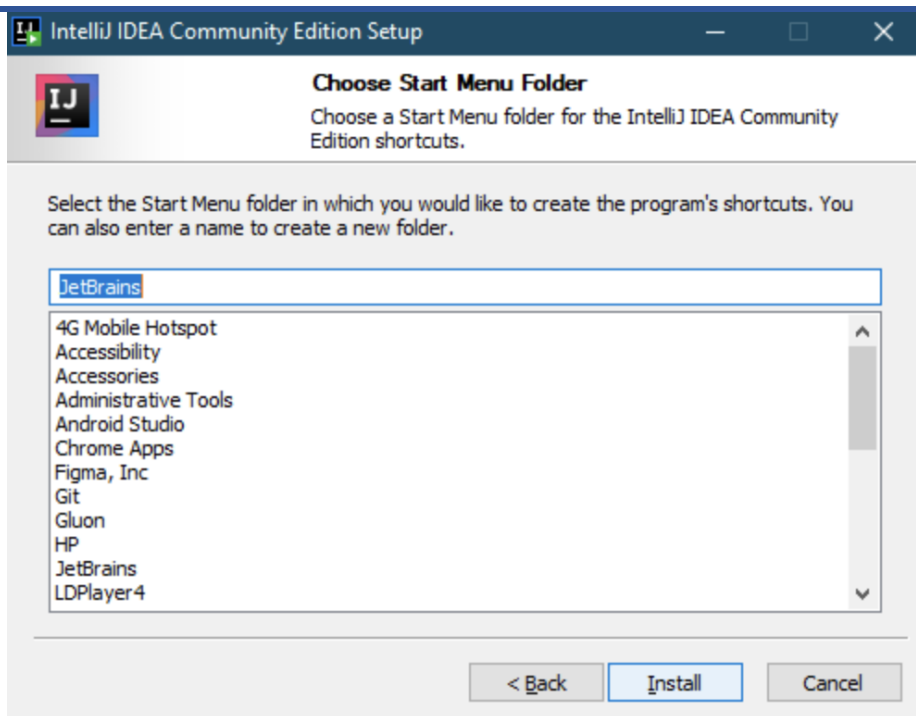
IntelliJ IDEA Community Edition Setup

IJ

Choose Start Menu Folder

Choose a Start Menu folder for the IntelliJ IDEA Community Edition shortcuts.

Select the Start Menu folder in which you would like to create the program's shortcuts. You can also enter a name to create a new folder.

JetBrains

4G Mobile Hotspot
Accessibility
Accessories
Administrative Tools
Android Studio
Chrome Apps
Figma, Inc
Git
Gluon
HP
JetBrains
LDPlayer4

< Back
Install
Cancel